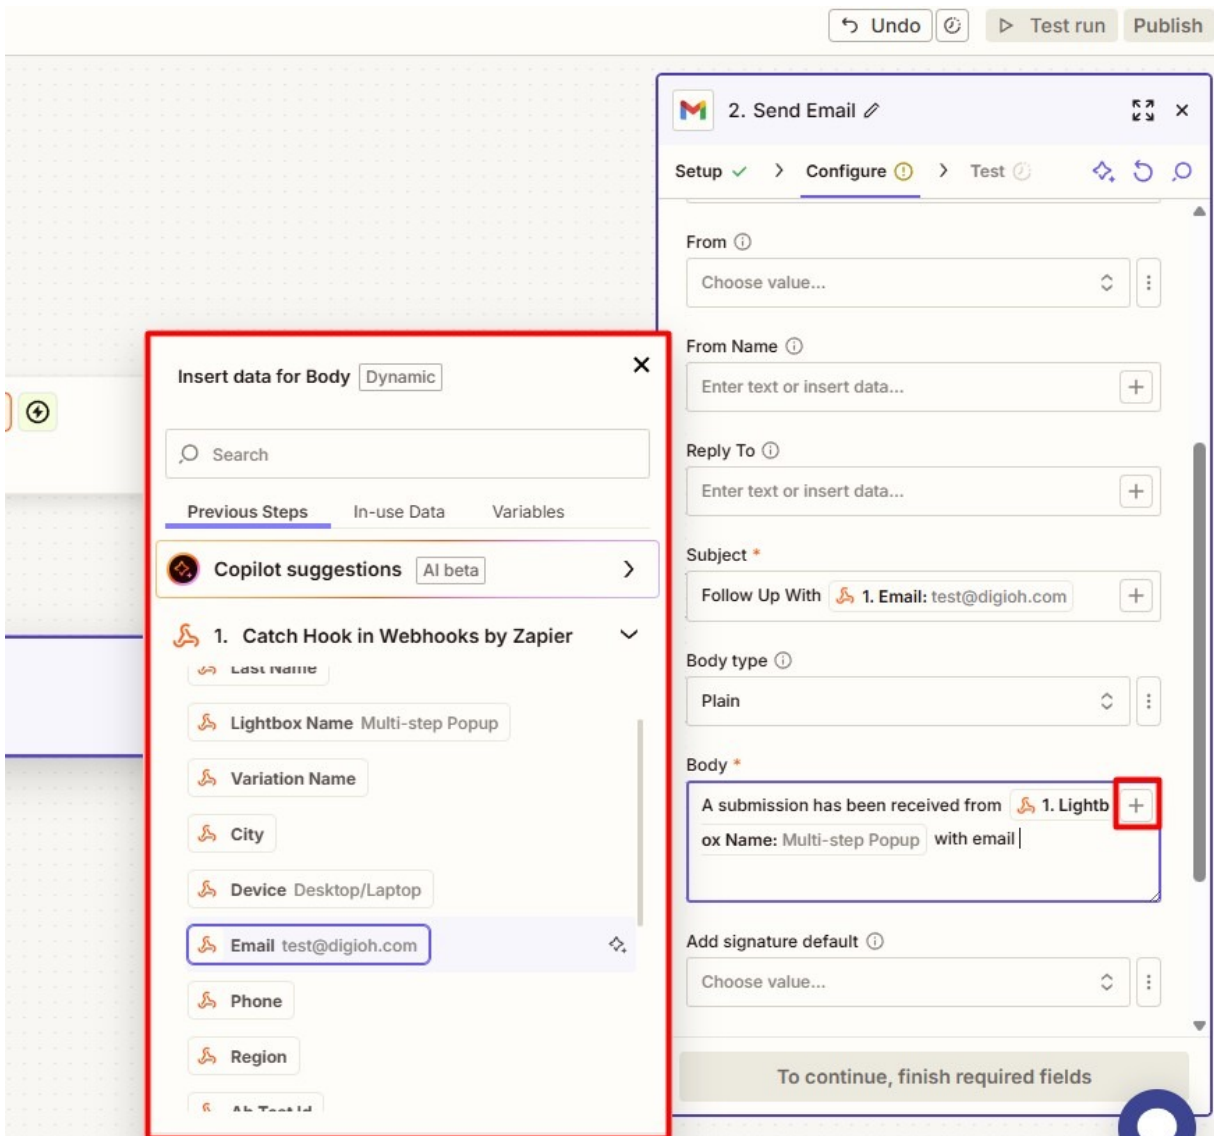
Undo Test run Publish

2. Send Email

Setup Configure Test

From
Choose value...

From Name
Enter text or insert data...

Reply To
Enter text or insert data...

Subject *
Follow Up With 1. Email: test@digioh.com

Body type
Plain

Body *
A submission has been received from 1. Lightbox Name: Multi-step Popup with email

Add signature default
Choose value...

To continue, finish required fields

Insert data for Body Dynamic

Search

Previous Steps In-use Data Variables

Copilot suggestions AI beta

1. Catch Hook in Webhooks by Zapier

Last Name
Lightbox Name Multi-step Popup
Variation Name
City
Device Desktop/Laptop
Email test@digioh.com
Phone
Region
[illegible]